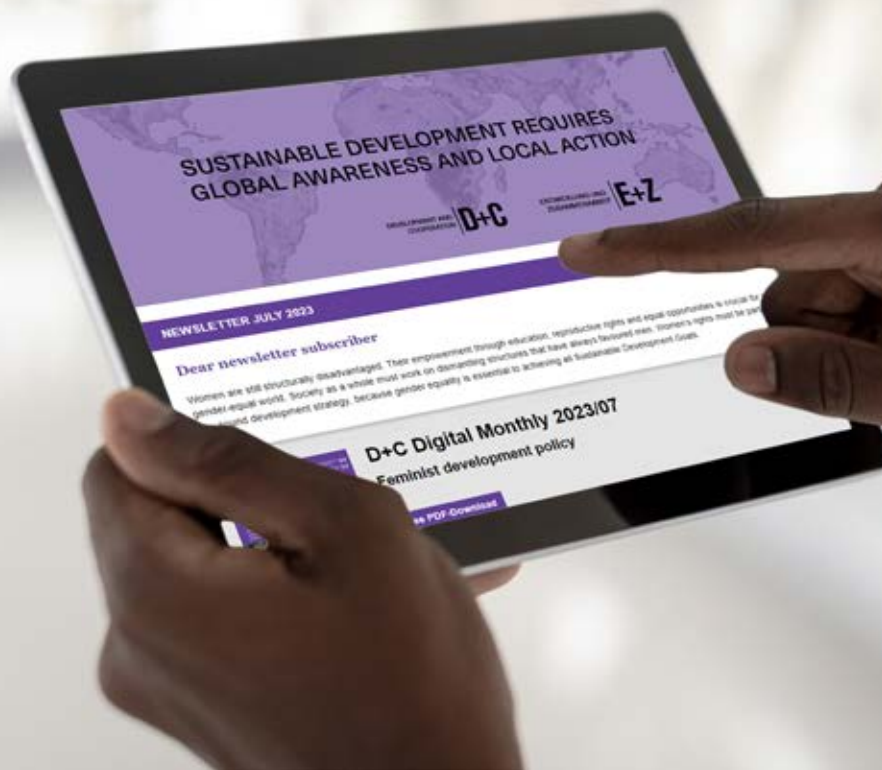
SUSTAINABLE DEVELOPMENT REQUIRES GLOBAL AWARENESS AND LOCAL ACTION

DEVELOPMENT AND COOPERATION D+C

ENTWICKLUNG UND ZUSAMMENARBEIT E+Z

NEWSLETTER JULY 2023

Dear newsletter subscriber

Women are still structurally disadvantaged. Their empowerment through education, reproductive rights and equal opportunities is crucial for a gender-equal world. Society as a whole must work on dismantling structures that have always favoured men. Women's rights must be part of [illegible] sound development strategy, because gender equality is essential to achieving all Sustainable Development Goals.

D+C Digital Monthly 2023/07

Feminist development policy

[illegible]e PDF-Download